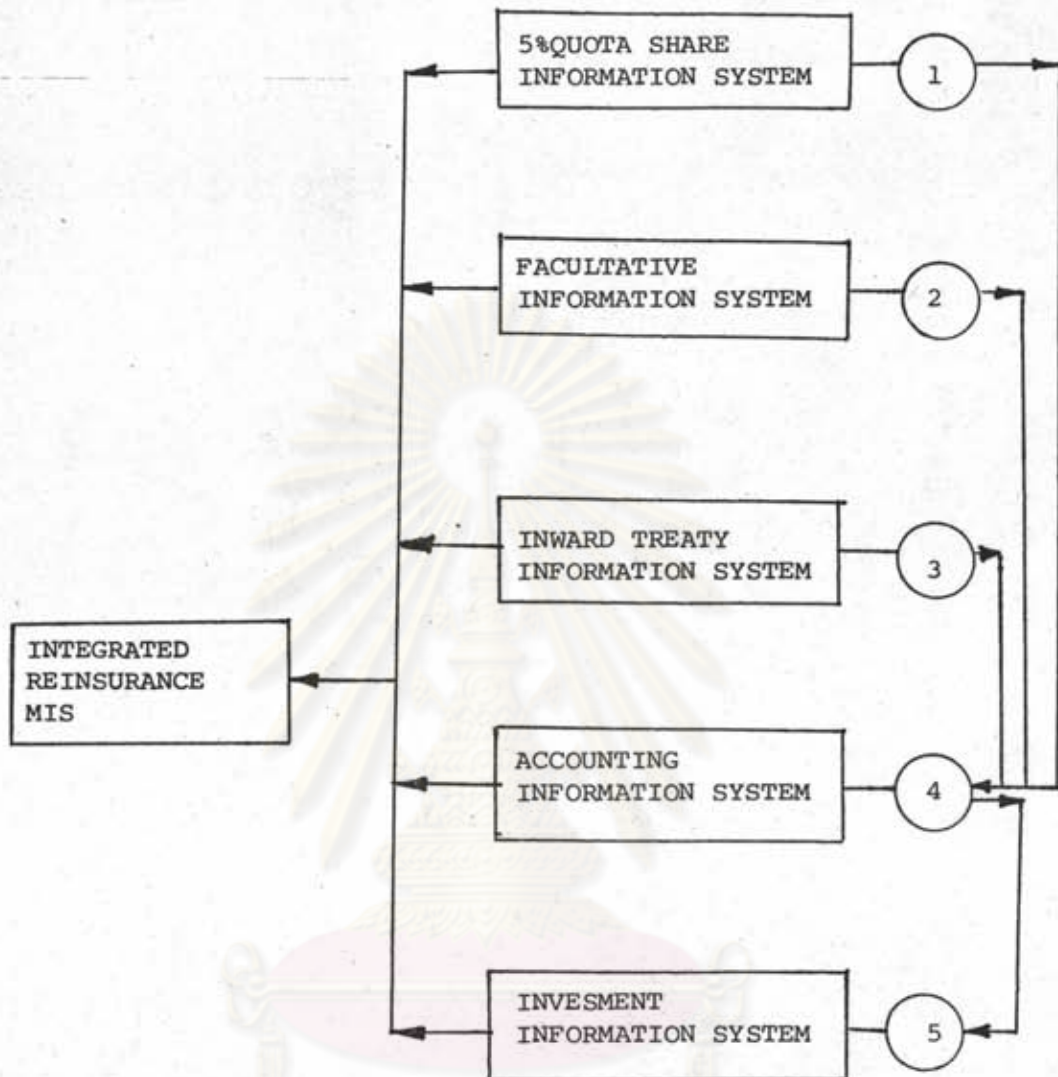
5%QUOTA SHARE INFORMATION SYSTEM

1

FACULTATIVE INFORMATION SYSTEM

2

INWARD TREATY INFORMATION SYSTEM

3

INTEGRATED REINSURANCE MIS

ACCOUNTING INFORMATION SYSTEM

4

INVESMENT INFORMATION SYSTEM

5